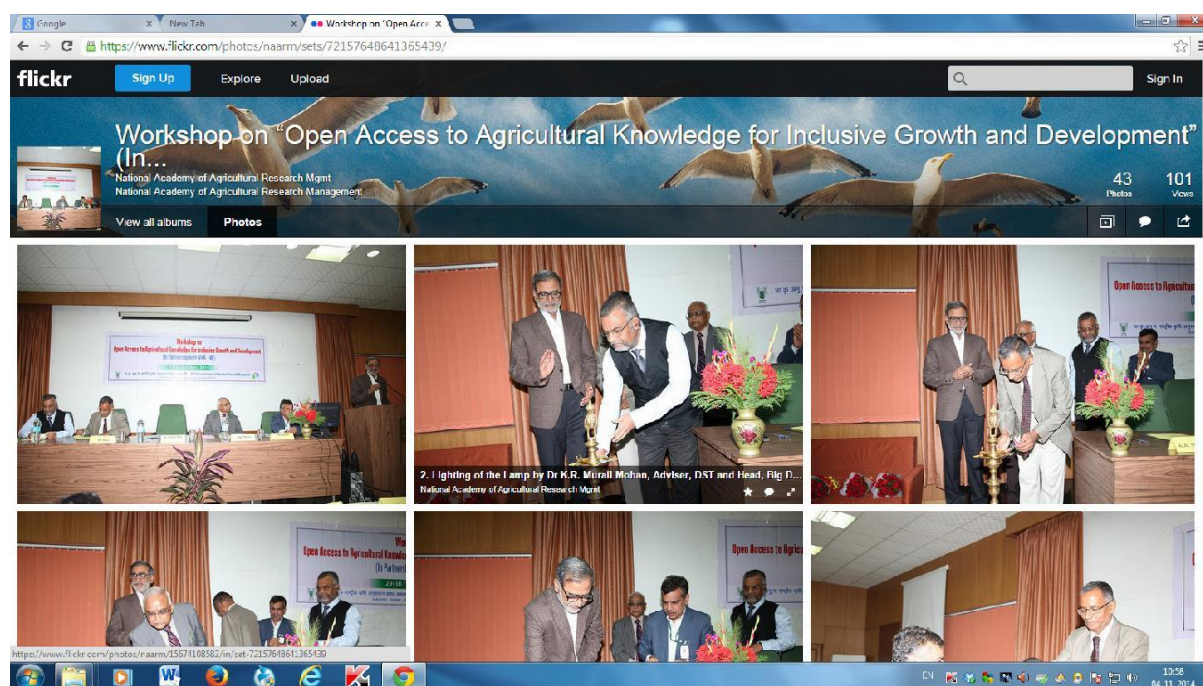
Google
New Tab
Workshop on "Open Acce

https://www.flickr.com/photos/naarm/sets/72157648641365439/

flickr
Sign Up
Explore
Upload
Sign In

Workshop on "Open Access to Agricultural Knowledge for Inclusive Growth and Development" (In...
National Academy of Agricultural Research Mgmt
National Academy of Agricultural Research Management

43
Photos
101
Views

View all albums
Photos

Workshop on
Open Access to Agricultural Knowledge for Inclusive Growth and Development

2. Lighting of the Lamp by Dr K.R. Murali Mohan, Adviser, DST and Head, Big D...
National Academy of Agricultural Research Mgmt

Open Access to Agricultu

Open Access to Agricultural Knowled
(In Partners

Open Access to Agric

https://www.flickr.com/photos/naarm/15571108582/in/set-72157648641365439

EN
10:58
04-11-2014